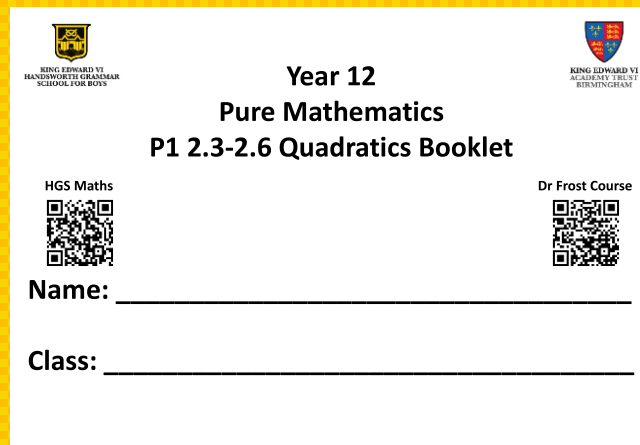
KING EDWARD VI
HANDSWORTH GRAMMAR
SCHOOL FOR BOYS

KING EDWARD VI
ACADEMY TRUST
BIRMINGHAM

Year 12
Pure Mathematics
P1 2.3-2.6 Quadratics Booklet

HGS Maths

Dr Frost Course

Name: ______________________________

Class: ______________________________